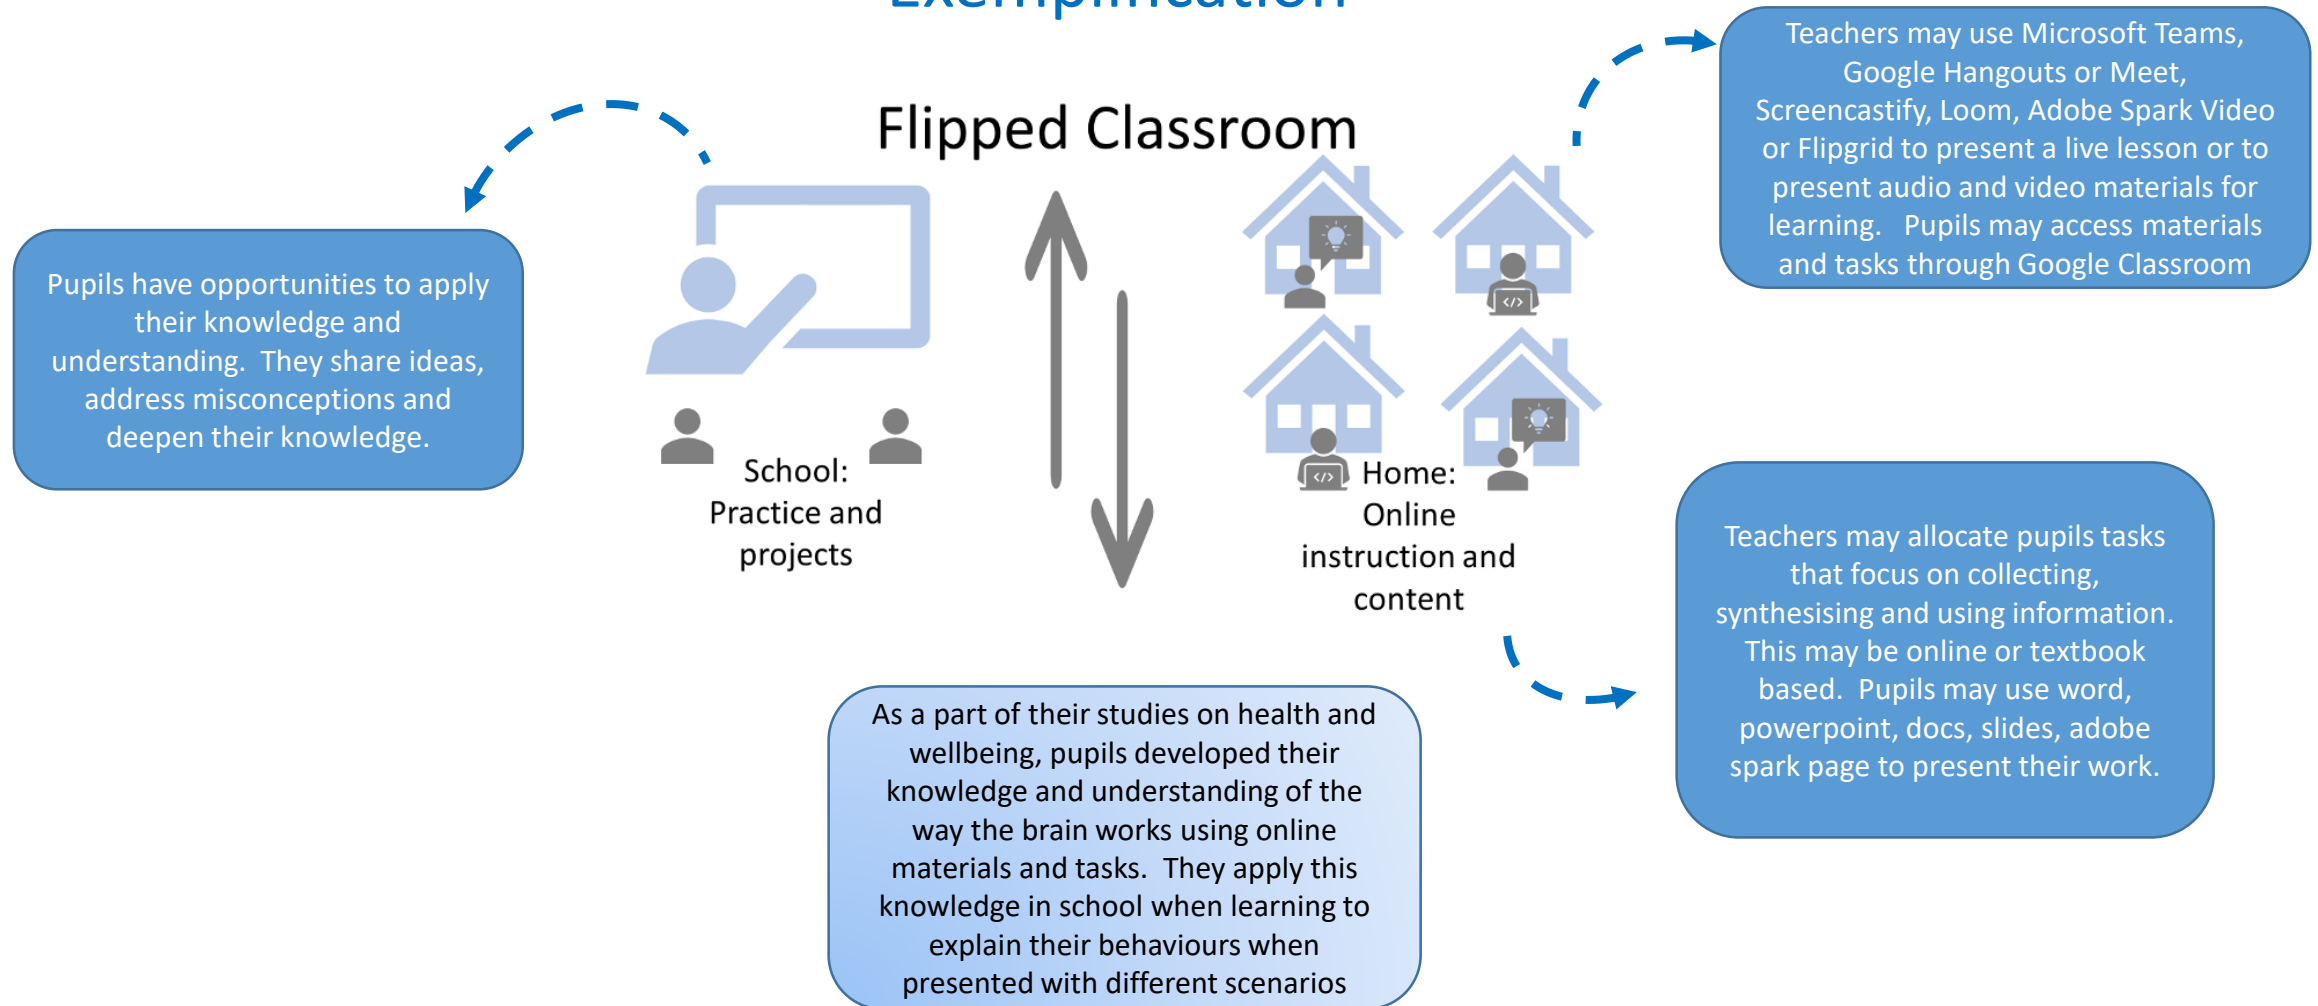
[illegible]

Teachers may use Microsoft Teams, Google Hangouts or Meet, Screencastify, Loom, Adobe Spark Video or Flipgrid to present a live lesson or to present audio and video materials for learning. Pupils may access materials and tasks through Google Classroom

Flipped Classroom

Pupils have opportunities to apply their knowledge and understanding. They share ideas, address misconceptions and deepen their knowledge.

School: Practice and projects

Home: Online instruction and content

Teachers may allocate pupils tasks that focus on collecting, synthesising and using information. This may be online or textbook based. Pupils may use word, powerpoint, docs, slides, adobe spark page to present their work.

As a part of their studies on health and wellbeing, pupils developed their knowledge and understanding of the way the brain works using online materials and tasks. They apply this knowledge in school when learning to explain their behaviours when presented with different scenarios